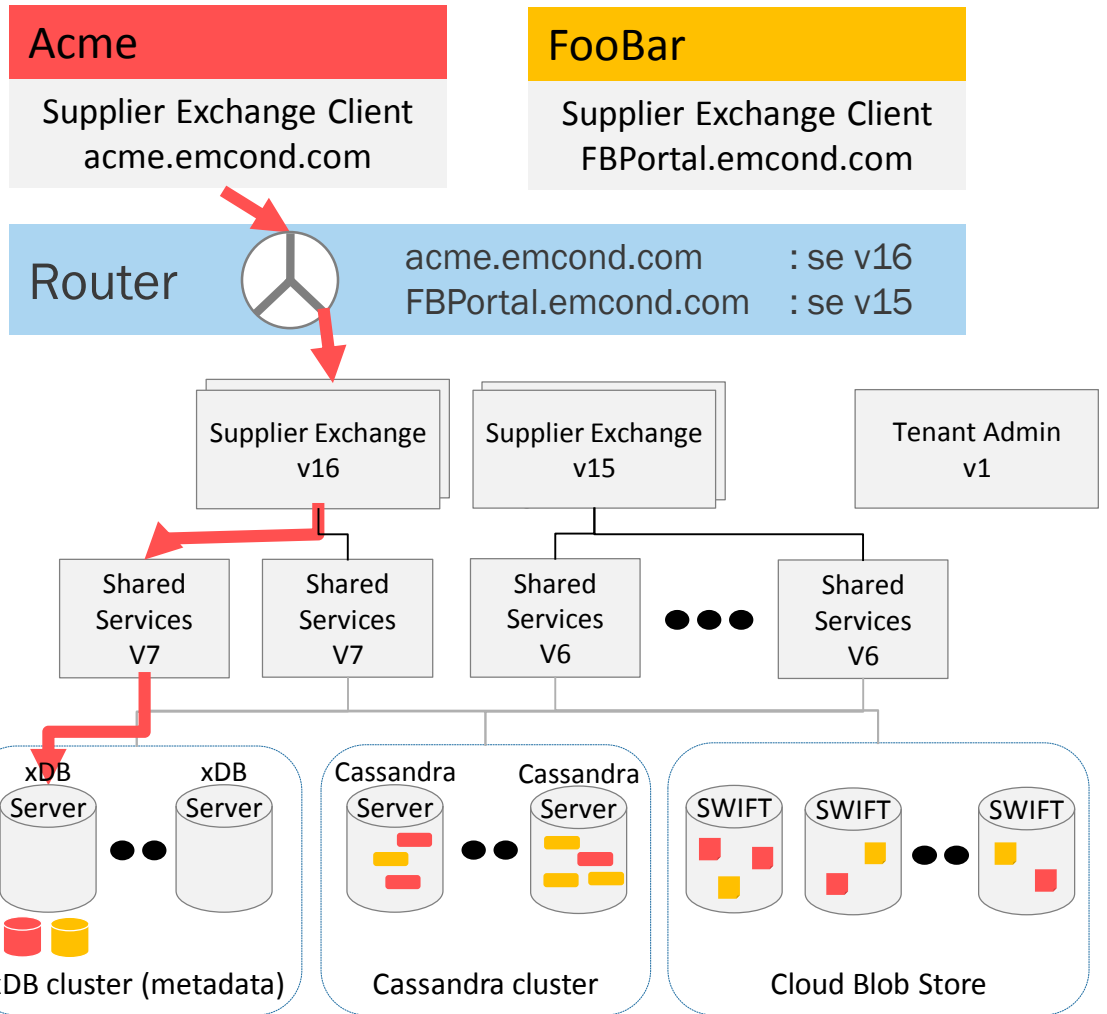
Acme

Supplier Exchange Client
acme.emcond.com

FooBar

Supplier Exchange Client
FBPortal.emcond.com

Router

acme.emcond.com : se v16
FBPortal.emcond.com : se v15

Supplier Exchange
v16

Supplier Exchange
v15

Tenant Admin
v1

Shared
Services
V7

Shared
Services
V7

Shared
Services
V6

Shared
Services
V6

xDB
Server

xDB
Server

DB cluster (metadata)

Cassandra
Server

Cassandra
Server

Cassandra cluster

SWIFT

SWIFT

SWIFT

Cloud Blob Store